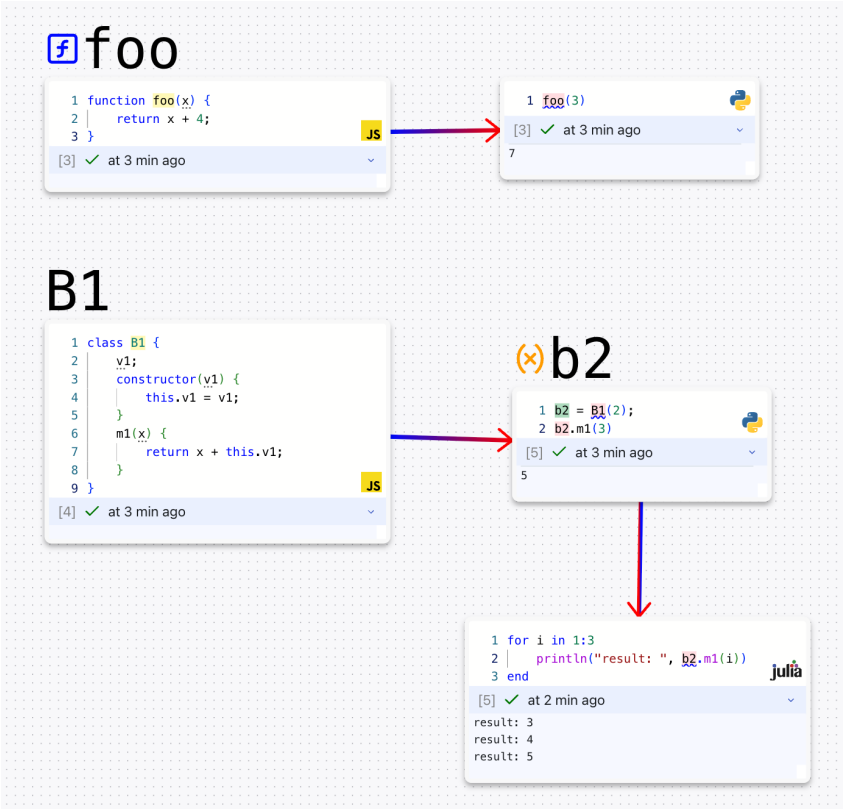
foo

1 function foo(x) {
2     return x + 4;
3 }

JS

[3] at 3 min ago

1 foo(3)

[3] at 3 min ago

7

B1

1 class B1 {
2     v1;
3     constructor(v1) {
4         this.v1 = v1;
5     }
6     m1(x) {
7         return x + this.v1;
8     }
9 }

JS

[4] at 3 min ago

b2

1 b2 = B1(2);
2 b2.m1(3)

[5] at 3 min ago

5

1 for i in 1:3
2     println("result: ", b2.m1(i))
3 end

julia

[5] at 2 min ago

result: 3
result: 4
result: 5